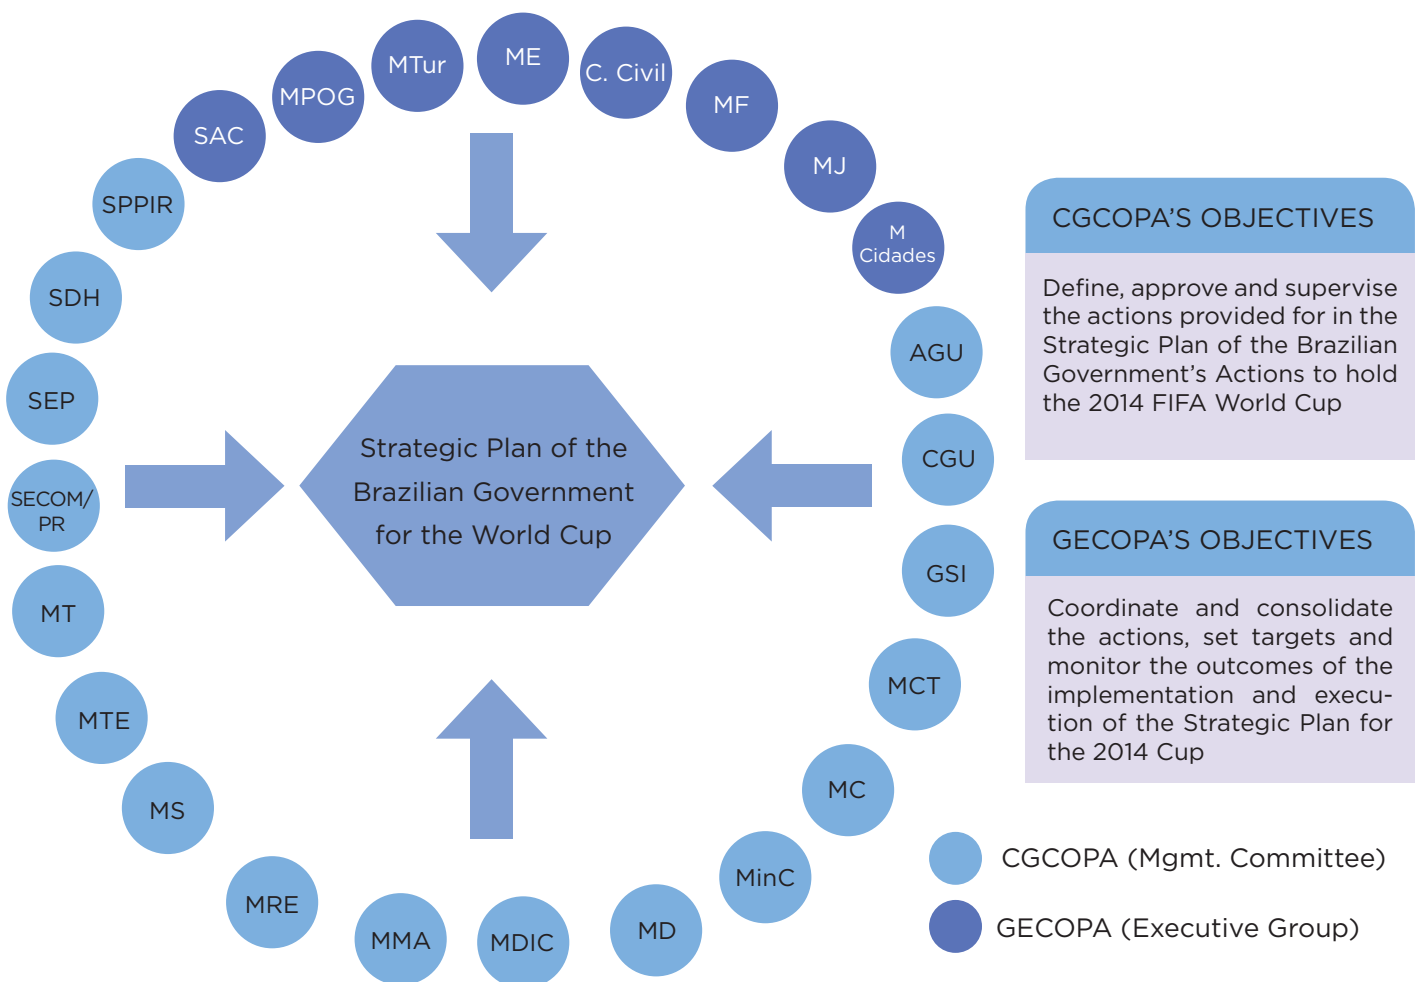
MTur
ME
C. Civil
MPOG
MF
SAC
MJ
SPPIR
M Cidades
SDH
AGU
SEP
CGU
SECOM/ PR
GSI
MT
MCT
MTE
MC
MS
MinC
MRE
MD
MMA
MDIC

Strategic Plan of the Brazilian Government for the World Cup

CGCOPA'S OBJECTIVES

Define, approve and supervise the actions provided for in the Strategic Plan of the Brazilian Government's Actions to hold the 2014 FIFA World Cup

GECOPA'S OBJECTIVES

Coordinate and consolidate the actions, set targets and monitor the outcomes of the implementation and execution of the Strategic Plan for the 2014 Cup

CGCOPA (Mgmt. Committee)
GECOPA (Executive Group)